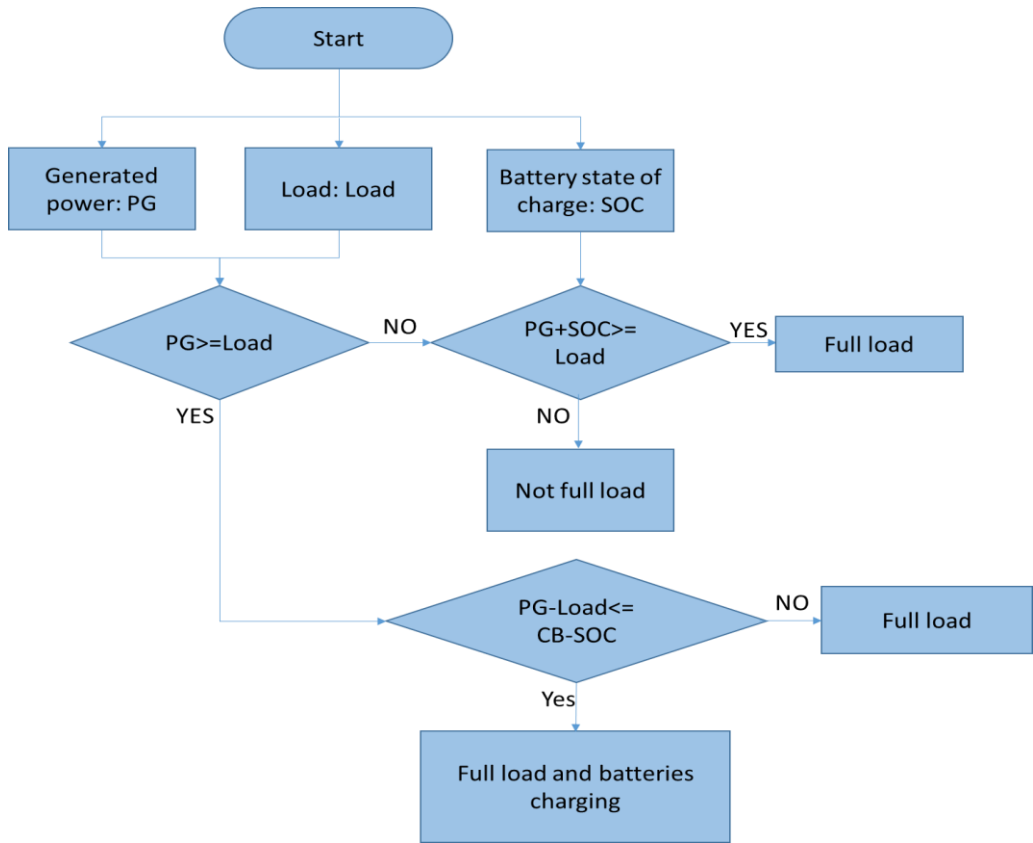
Start

Generated power: PG

Load: Load

Battery state of charge: SOC

PG>=Load

NO

PG+SOC>= Load

YES

Full load

YES

NO

Not full load

PG-Load<= CB-SOC

NO

Full load

Yes

Full load and batteries charging